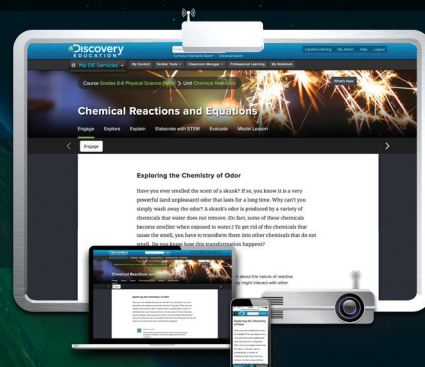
Discovery EDUCATION

Caroline Herring | My Admin | Help | Logout

My DE Services | My Content | Builder Tools | Classroom Manager | Professional Learning | My Notebook

What's New

Course Grades 6-8 Physical Science (NGSS) > Unit Chemical Reactions

Chemical Reactions and Equations

Engage | Explore | Explain | Elaborate with STEM | Evaluate | Model Lesson

Engage

Exploring the Chemistry of Odor

Have you ever smelled the scent of a skunk? If so, you know it is a very powerful (and unpleasant) odor that lasts for a long time. Why can't you simply wash away the odor? A skunk's odor is produced by a variety of chemicals that water does not remove. (In fact, some of these chemicals become smellier when exposed to water.) To get rid of the chemicals that cause the smell, you have to transform them into other chemicals that do not smell. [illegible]

Chemical Reactions and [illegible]

Exploring the Chemistry of Odor

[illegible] about the nature of reactive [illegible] might interact with other

Exploring the Chemistry of Odor